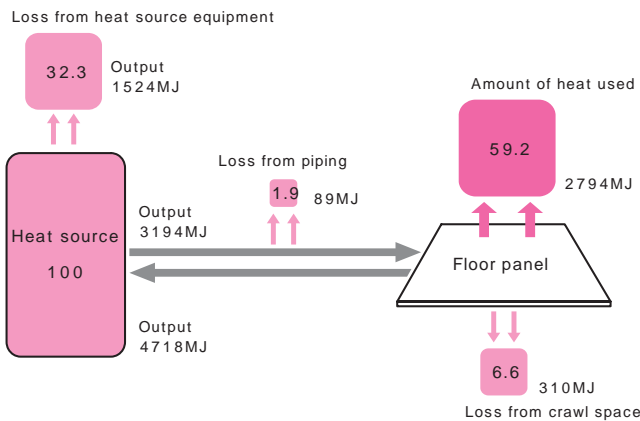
Loss from heat source equipment

32.3

Output
1524MJ

Amount of heat used

59.2

2794MJ

Loss from piping

1.9

89MJ

Output
3194MJ

Heat source

100

Floor panel

Output
4718MJ

6.6

310MJ

Loss from crawl space